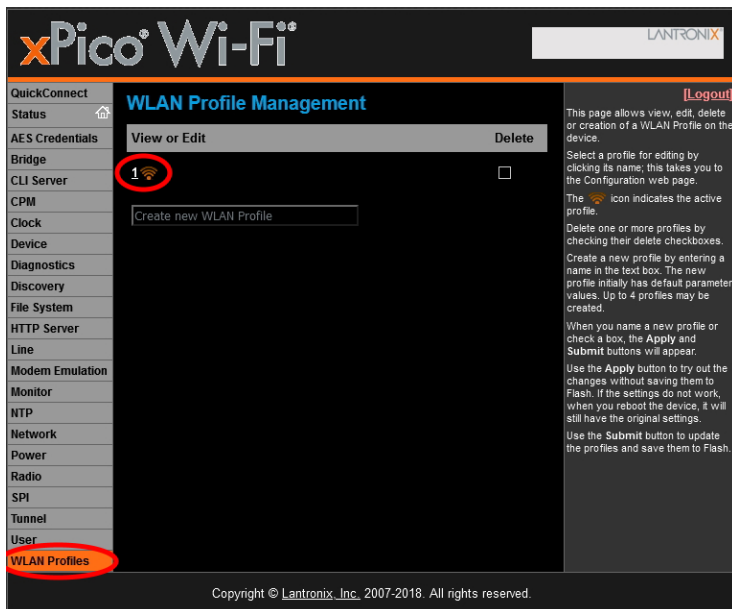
xPico® Wi-Fi®

LANTRONIX

QuickConnect
Status
AES Credentials
Bridge
CLI Server
CPM
Clock
Device
Diagnostics
Discovery
File System
HTTP Server
Line
Modem Emulation
Monitor
NTP
Network
Power
Radio
SPI
Tunnel
User
WLAN Profiles

WLAN Profile Management

| View or Edit | Delete |
|---|---|
| 1 | ☐ |

Create new WLAN Profile

[Logout]

This page allows view, edit, delete or creation of a WLAN Profile on the device.

Select a profile for editing by clicking its name; this takes you to the Configuration web page.

The icon indicates the active profile.

Delete one or more profiles by checking their delete checkboxes.

Create a new profile by entering a name in the text box. The new profile initially has default parameter values. Up to 4 profiles may be created.

When you name a new profile or check a box, the Apply and Submit buttons will appear.

Use the Apply button to try out the changes without saving them to Flash. If the settings do not work, when you reboot the device, it will still have the original settings.

Use the Submit button to update the profiles and save them to Flash.

Copyright © Lantronix, Inc. 2007-2018. All rights reserved.